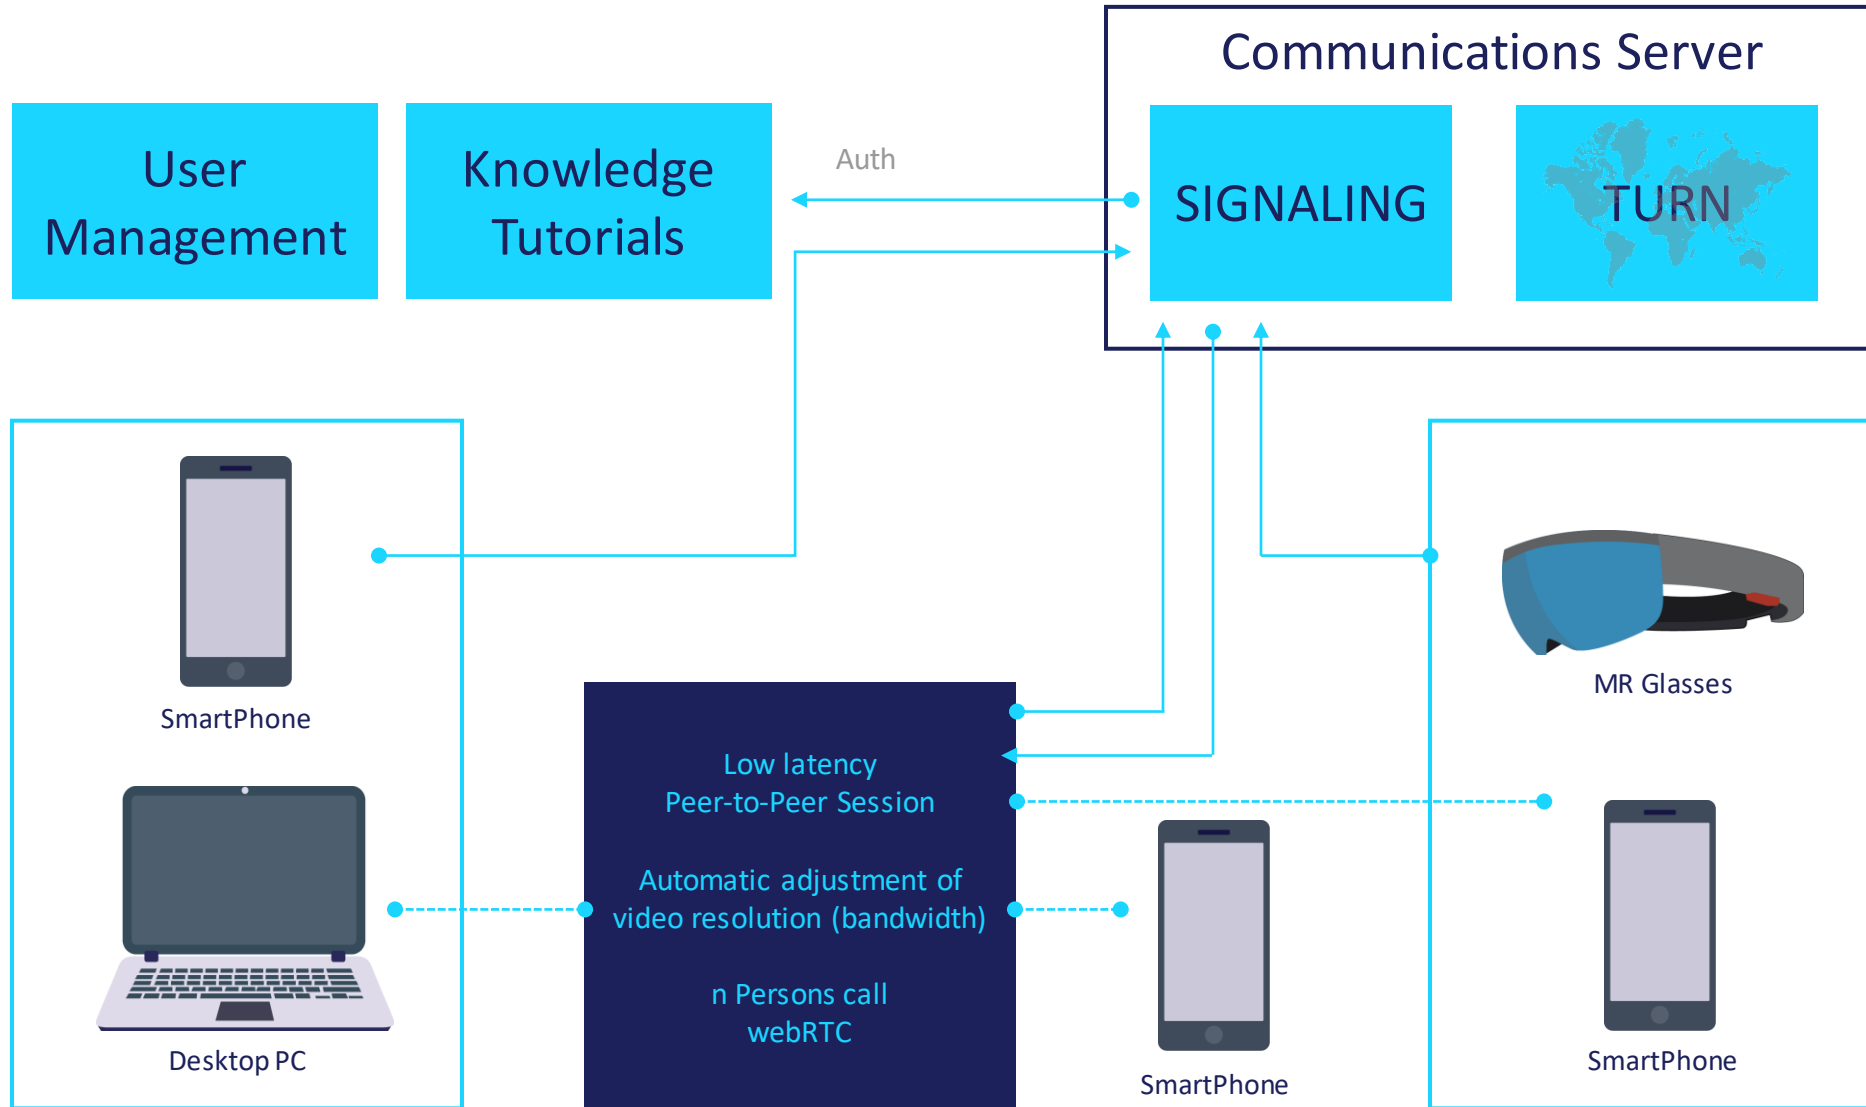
Communications Server

User Management

Knowledge Tutorials

Auth

SIGNALING

TURN

SmartPhone

Desktop PC

Low latency
Peer-to-Peer Session

Automatic adjustment of video resolution (bandwidth)

n Persons call
webRTC

SmartPhone

MR Glasses

SmartPhone